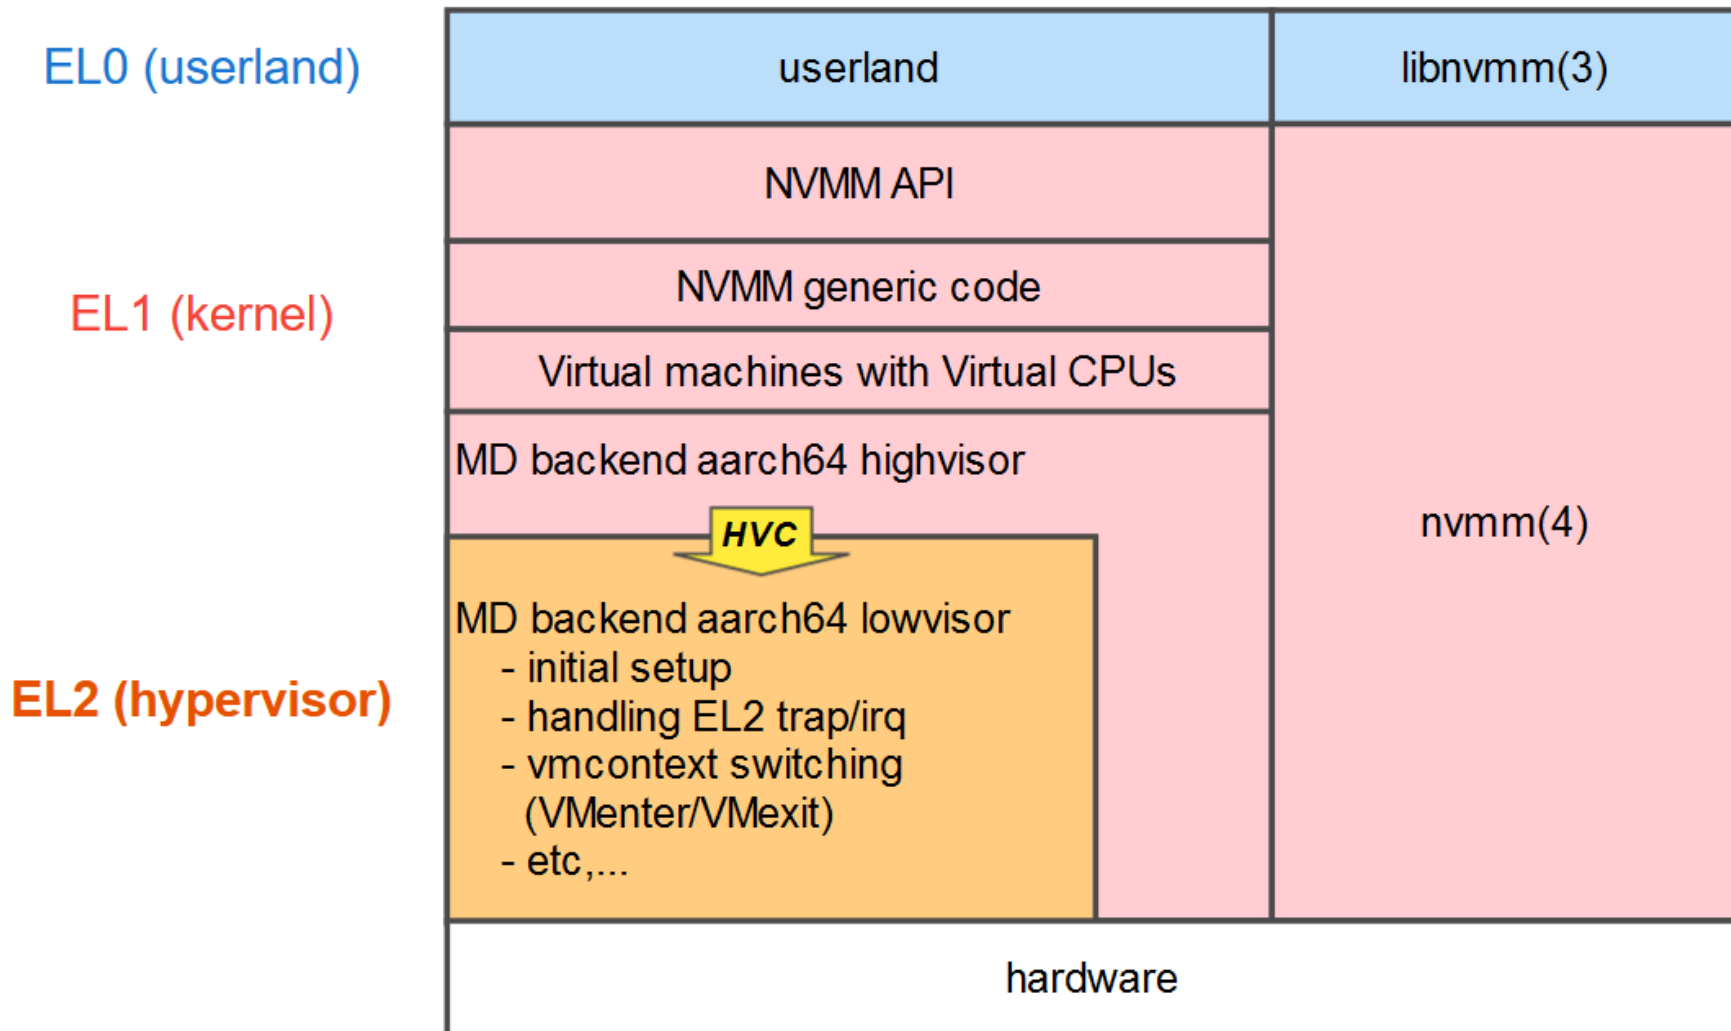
EL0 (userland)

userland

libnvmm(3)

EL1 (kernel)

NVMM API

NVMM generic code

Virtual machines with Virtual CPUs

MD backend aarch64 highvisor

HVC

nvmm(4)

EL2 (hypervisor)

MD backend aarch64 lowvisor
- initial setup
- handling EL2 trap/irq
- vmcontext switching (VMenter/VMexit)
- etc,...

hardware